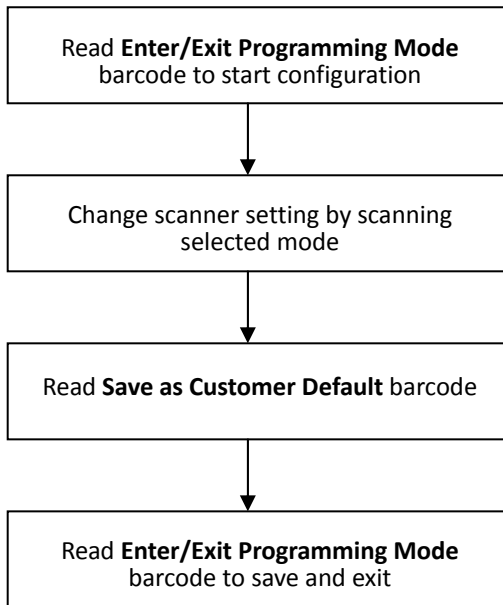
Read **Enter/Exit Programming Mode** barcode to start configuration

Change scanner setting by scanning selected mode

Read **Save as Customer Default** barcode

Read **Enter/Exit Programming Mode** barcode to save and exit